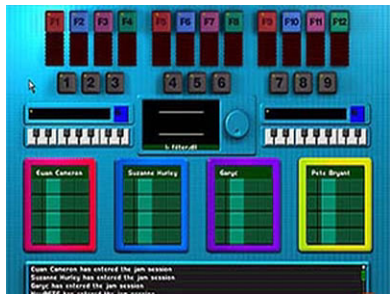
F1 F2 F3 F4 F5 F6 F7 F8 F9 F10 F11 F12

1 2 3 4 5 6 7 8 9

1: filter.dll

Euan Cameron

Suzanne Hurley

Garyc

Pete Bryant

Euan Cameron has entered the jam session
Suzanne Hurley has entered the jam session
Garyc has entered the jam session
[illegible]